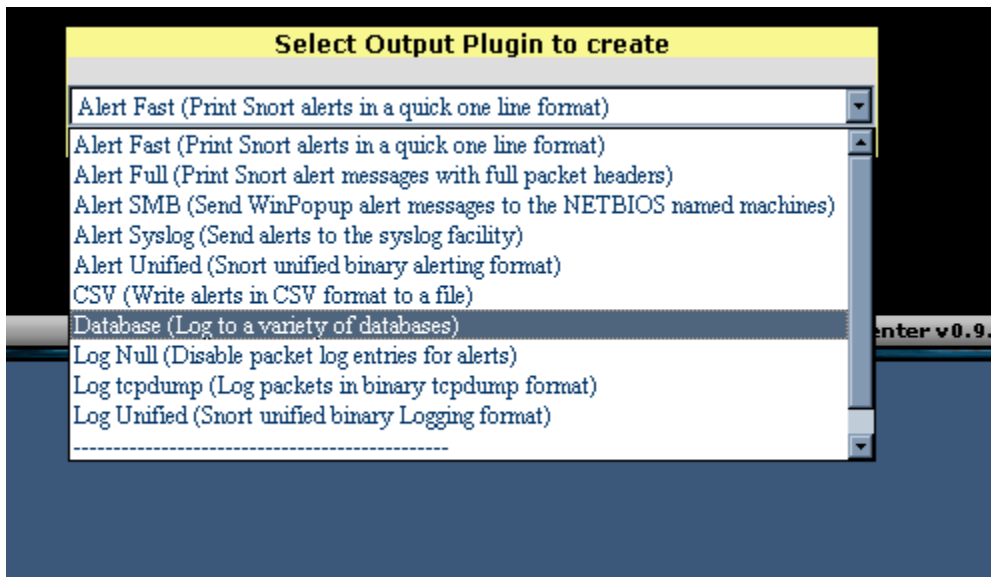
Select Output Plugin to create

Alert Fast (Print Snort alerts in a quick one line format)

Alert Fast (Print Snort alerts in a quick one line format)
Alert Full (Print Snort alert messages with full packet headers)
Alert SMB (Send WinPopup alert messages to the NETBIOS named machines)
Alert Syslog (Send alerts to the syslog facility)
Alert Unified (Snort unified binary alerting format)
CSV (Write alerts in CSV format to a file)
Database (Log to a variety of databases)
Log Null (Disable packet log entries for alerts)
Log tcpdump (Log packets in binary tcpdump format)
Log Unified (Snort unified binary Logging format)
----------------------------------------------

enter v0.9.